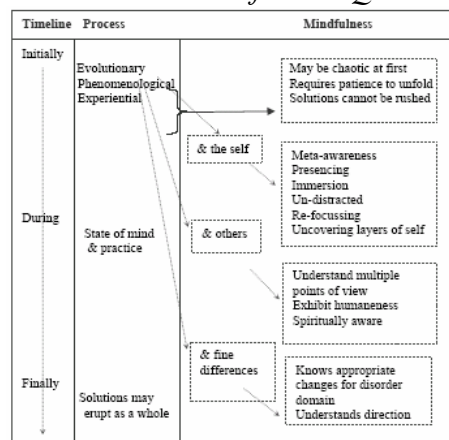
| Timeline | Process | Mindfulness |
|---|---|---|
| Initially | Evolutionary Phenomenological Experiential | May be chaotic at first Requires patience to unfold Solutions cannot be rushed |
| | | & the self |
| | | Meta-awareness Presencing Immersion Un-distracted Re-focussing Uncovering layers of self |
| During | State of mind & practice | & others |
| | | Understand multiple points of view Exhibit humaneness Spiritually aware |
| | | & fine differences |
| Finally | Solutions may erupt as a whole | Knows appropriate changes for disorder domain Understands direction |